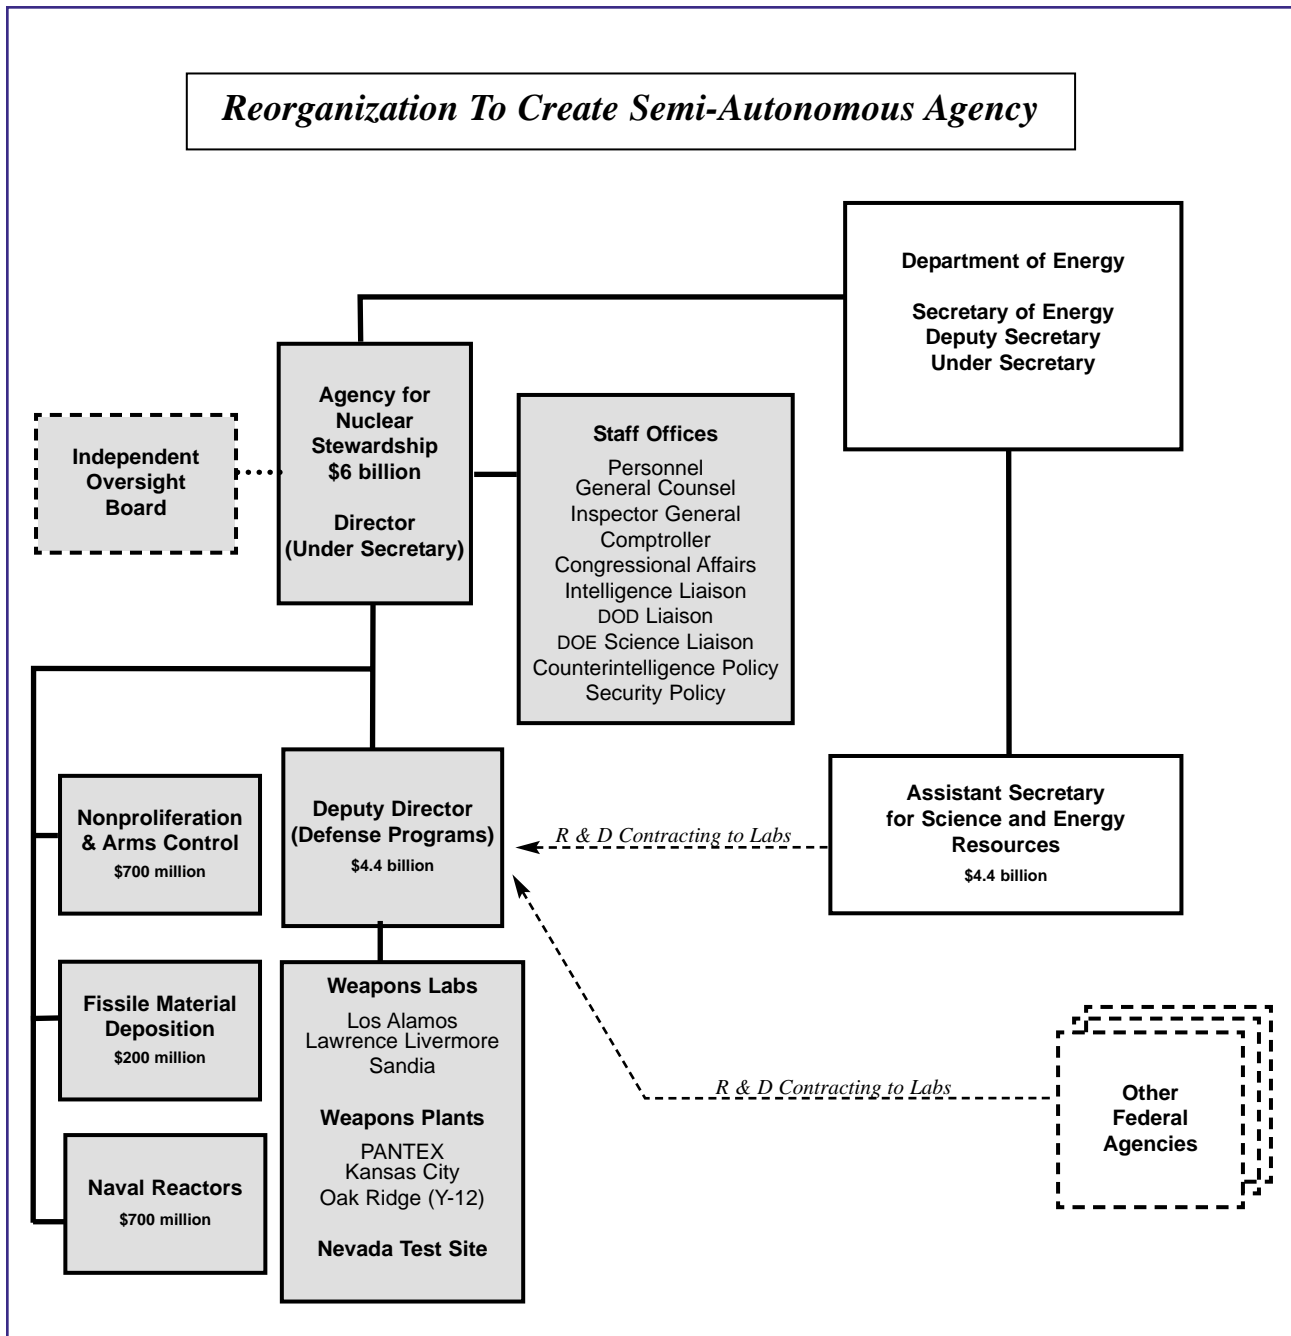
Reorganization To Create Semi-Autonomous Agency

Department of Energy

Secretary of Energy
Deputy Secretary
Under Secretary

Independent Oversight Board

Agency for Nuclear Stewardship
$6 billion

Director
(Under Secretary)

Staff Offices

Personnel
General Counsel
Inspector General
Comptroller
Congressional Affairs
Intelligence Liaison
DOD Liaison
DOE Science Liaison
Counterintelligence Policy
Security Policy

Nonproliferation & Arms Control
$700 million

Deputy Director
(Defense Programs)
$4.4 billion

R & D Contracting to Labs

Assistant Secretary for Science and Energy Resources
$4.4 billion

Fissile Material Deposition
$200 million

Weapons Labs
Los Alamos
Lawrence Livermore
Sandia

Weapons Plants
PANTEX
Kansas City
Oak Ridge (Y-12)

Nevada Test Site

R & D Contracting to Labs

Other Federal Agencies

Naval Reactors
$700 million